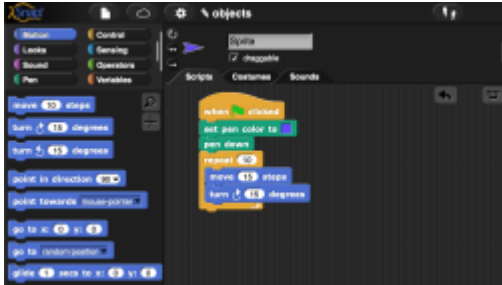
Snap!

\ objects

Motion
Looks
Sound
Pen
Control
Sensing
Operators
Variables

Sprite
✓ draggable

Scripts
Costumes
Sounds

move 10 steps
turn ↻ 15 degrees
turn ↺ 15 degrees
point in direction 90
point towards mouse-pointer
go to x: 0 y: 0
go to random position
glide 1 secs to x: 0 y: 0

when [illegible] clicked
set pen color to
pen down
repeat 10
move 10 steps
turn ↻ 15 degrees